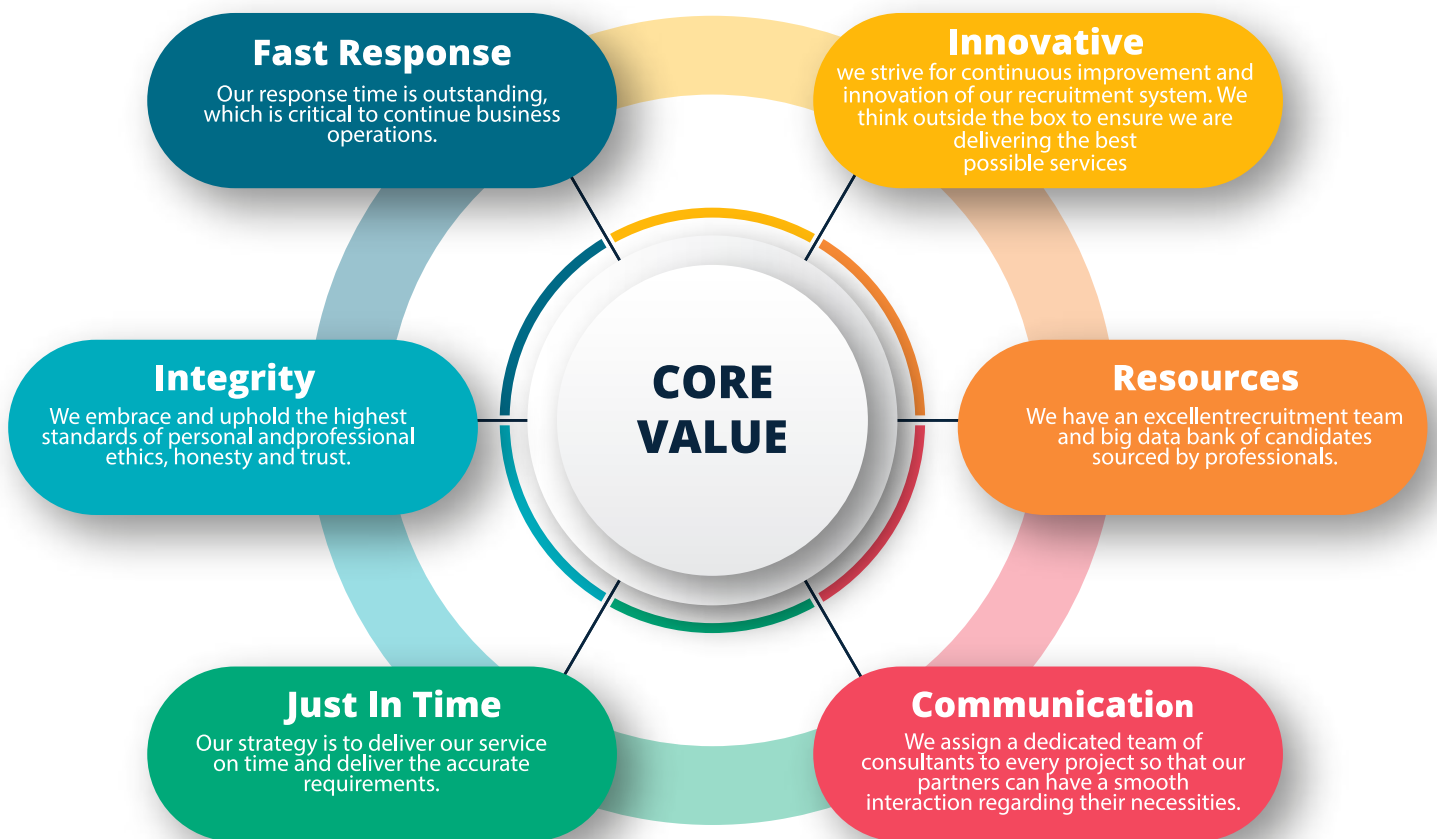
Fast Response
Our response time is outstanding, which is critical to continue business operations.

Innovative
we strive for continuous improvement and innovation of our recruitment system. We think outside the box to ensure we are delivering the best possible services

CORE VALUE

Integrity
We embrace and uphold the highest standards of personal andprofessional ethics, honesty and trust.

Resources
We have an excellentrecruitment team and big data bank of candidates sourced by professionals.

Just In Time
Our strategy is to deliver our service on time and deliver the accurate requirements.

Communication
We assign a dedicated team of consultants to every project so that our partners can have a smooth interaction regarding their necessities.